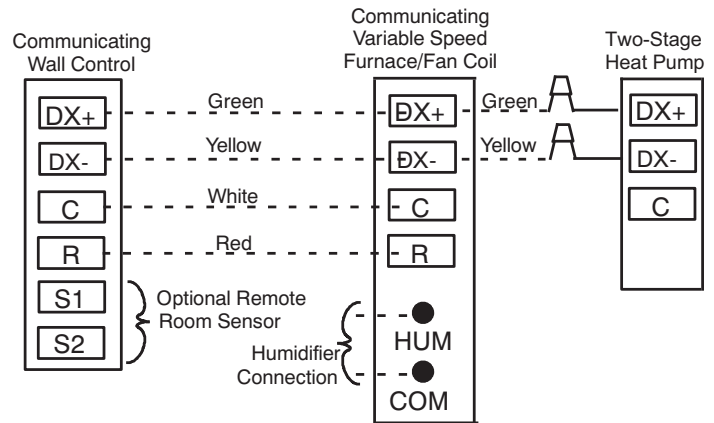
Communicating Wall Control

Communicating Variable Speed Furnace/Fan Coil

Two-Stage Heat Pump

DX+
DX-
C
R
S1
S2

Green
Yellow
White
Red

Optional Remote Room Sensor

DX+
DX-
C
R
HUM
COM

Humidifier Connection

Green
Yellow

DX+
DX-
C